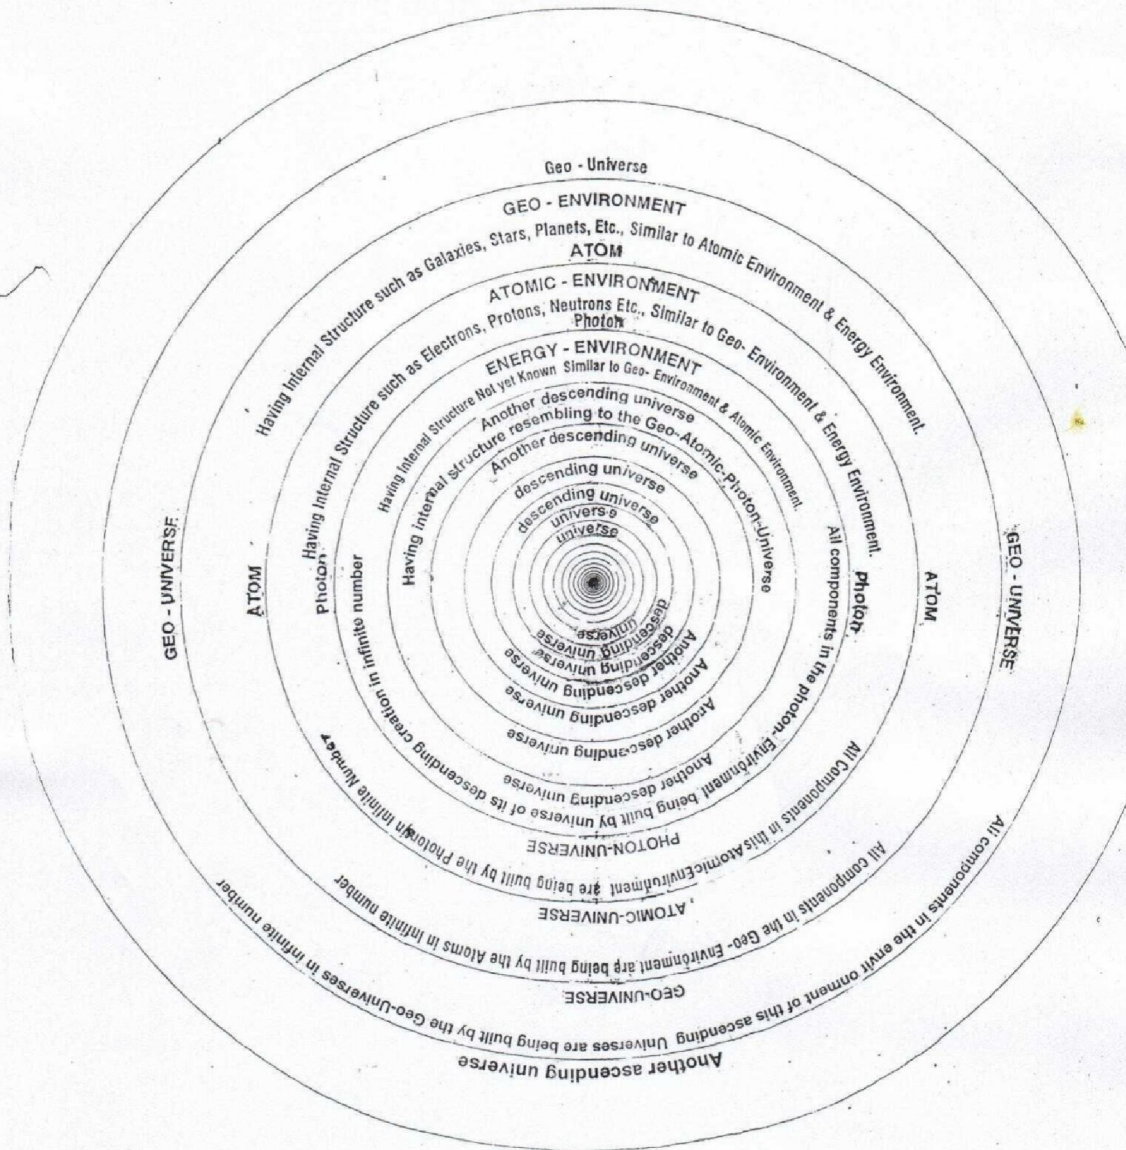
Geo - Universe

GEO - ENVIRONMENT

Having Internal Structure such as Galaxies, Stars, Planets, Etc., Similar to Atomic Environment & Energy Environment.

ATOM

ATOMIC - ENVIRONMENT

Having Internal Structure such as Electrons, Protons, Neutrons Etc., Similar to Geo- Environment & Energy Environment.

Photon

ENERGY - ENVIRONMENT

Having Internal Structure Not yet Known Similar to Geo- Environment & Atomic Environment.

Another descending universe

Having internal structure resembling to the Geo-Atomic-Photon-Universe

Another descending universe

descending universe

descending universe

universe

universe

descending universe

descending universe

Another descending universe

Another descending universe

Another descending universe

Another descending universe

All components in the photon- Environment being built by universe of its descending creation in infinite number

Photon

PHOTON-UNIVERSE

All Components in this AtomicEnvironment are being built by the Photon in infinite Number

ATOM

ATOMIC-UNIVERSE

All components in the Geo- Environment are being built by the Atoms in infinite number

GEO - UNIVERSE

GEO-UNIVERSE

All components in the envir onment of this ascending Universes are being built by the Geo-Universes in infinite number

GEO - UNIVERSE

Another ascending universe